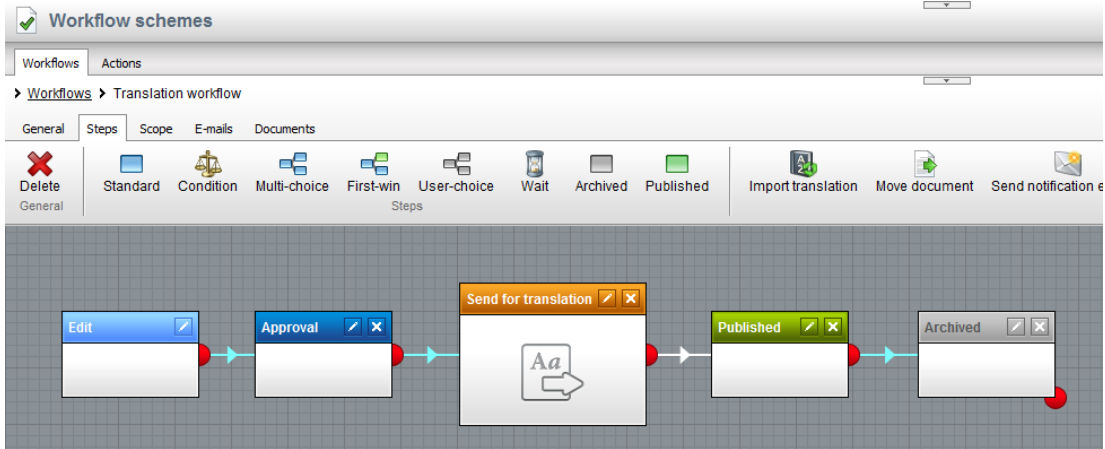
Workflow schemes

Workflows Actions

Workflows Translation workflow

General Steps Scope E-mails Documents

Delete
General

Standard Condition Multi-choice First-win User-choice Wait Archived Published
Steps

Import translation Move document Send notification e

Edit

Approval

Send for translation

Aa

Published

Archived